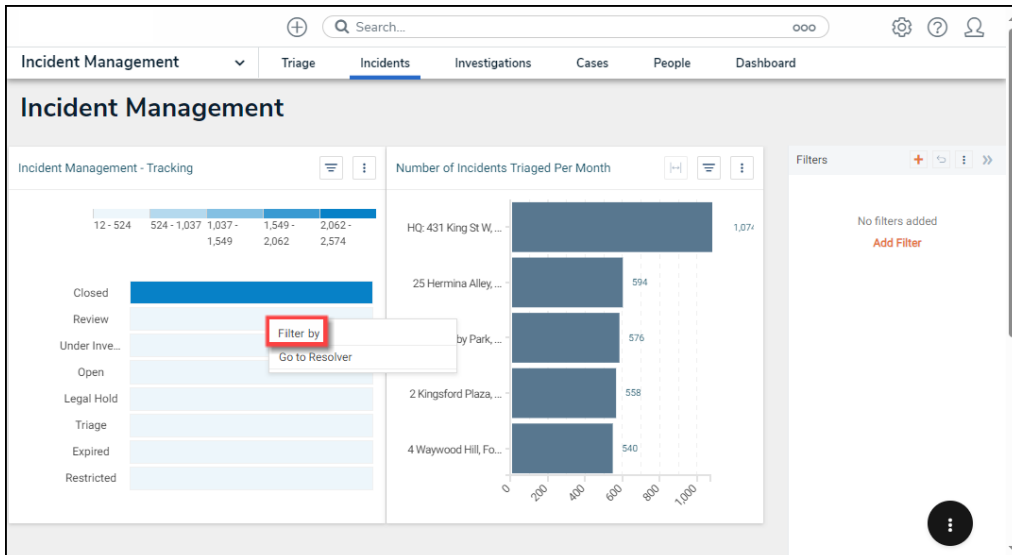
Search...

Incident Management

Triage Incidents Investigations Cases People Dashboard

Incident Management

Incident Management - Tracking

12 - 524 524 - 1,037 1,037 - 1,549 1,549 - 2,062 2,062 - 2,574

Closed
Review
Under Inve...
Open
Legal Hold
Triage
Expired
Restricted

Filter by
Go to Resolver

Number of Incidents Triaged Per Month

HQ: 431 King St W, ...
25 Hermina Alley, ...
by Park, ...
2 Kingsford Plaza, ...
4 Waywood Hill, Fo...

1,07
594
576
558
540

0 200 400 600 800 1,000

Filters

No filters added
Add Filter